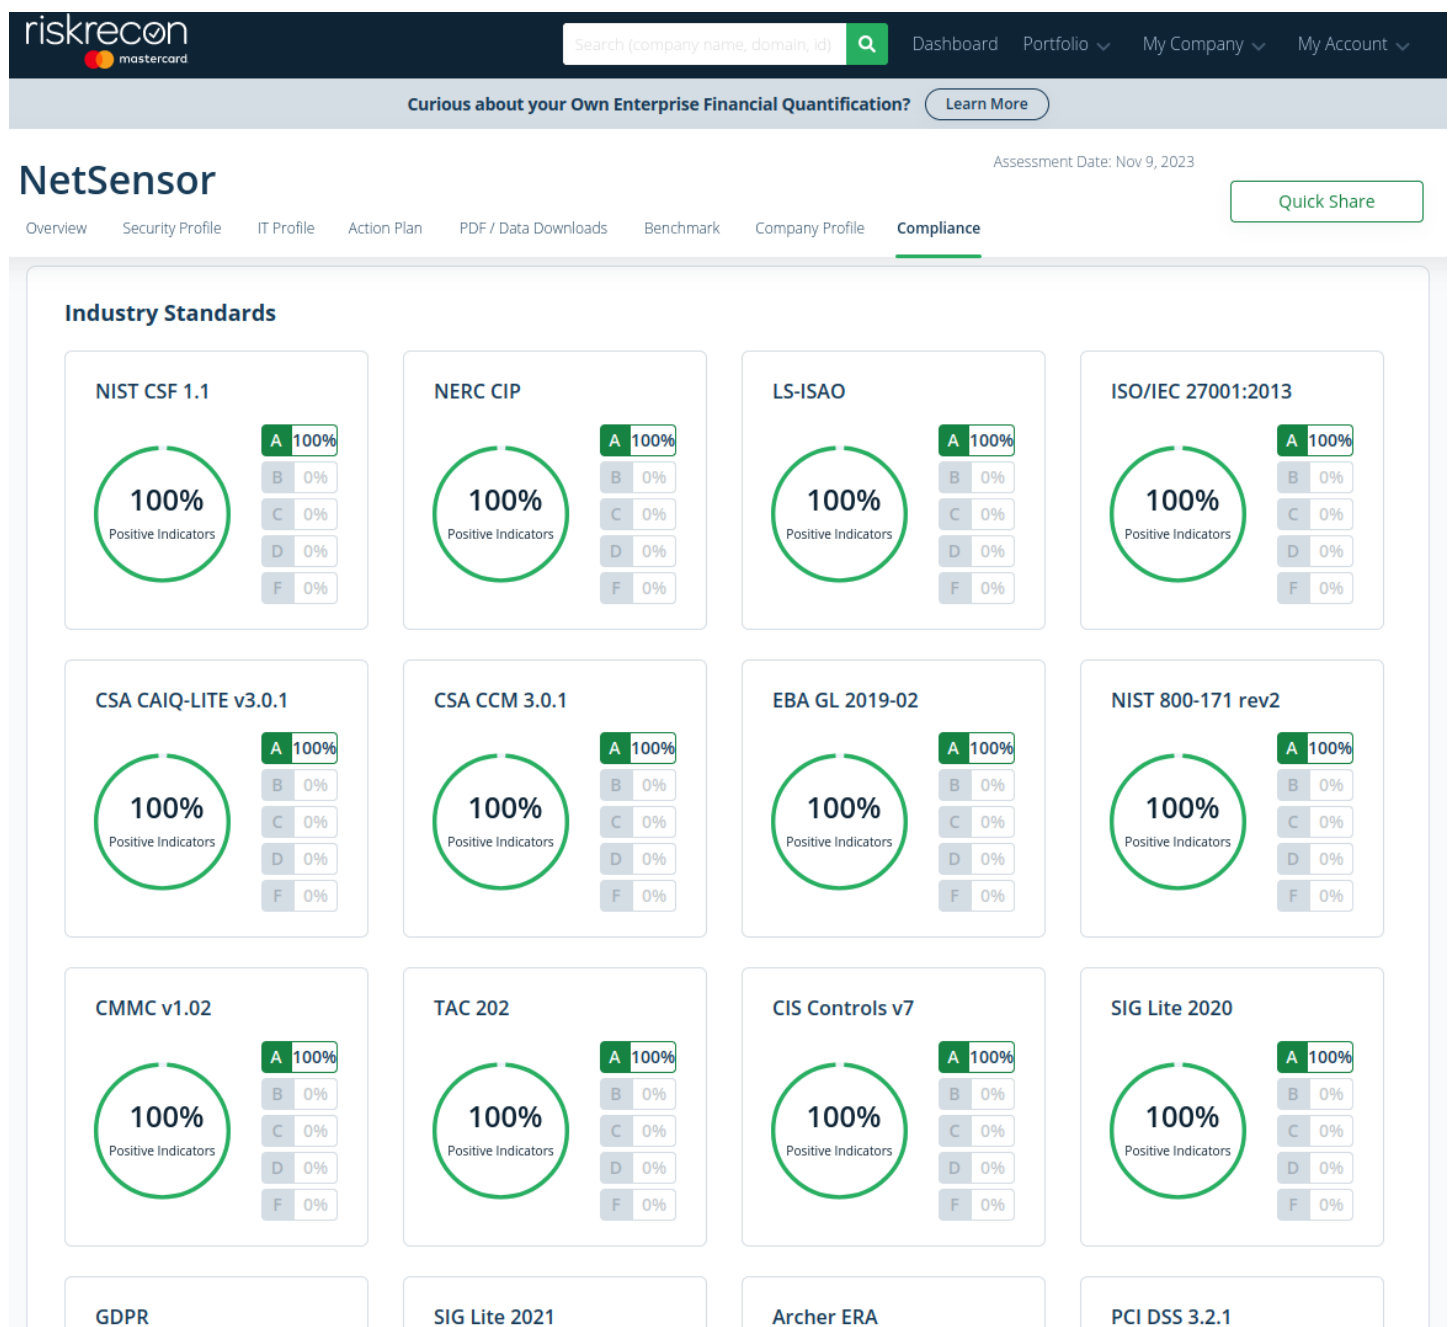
riskrecon mastercard

Search (company name, domain, id)

Dashboard Portfolio My Company My Account

Curious about your Own Enterprise Financial Quantification? Learn More

NetSensor

Assessment Date: Nov 9, 2023

Quick Share

Overview Security Profile IT Profile Action Plan PDF / Data Downloads Benchmark Company Profile Compliance

Industry Standards

NIST CSF 1.1
100% Positive Indicators
A 100%
B 0%
C 0%
D 0%
F 0%

NERC CIP
100% Positive Indicators
A 100%
B 0%
C 0%
D 0%
F 0%

LS-ISAO
100% Positive Indicators
A 100%
B 0%
C 0%
D 0%
F 0%

ISO/IEC 27001:2013
100% Positive Indicators
A 100%
B 0%
C 0%
D 0%
F 0%

CSA CAIQ-LITE v3.0.1
100% Positive Indicators
A 100%
B 0%
C 0%
D 0%
F 0%

CSA CCM 3.0.1
100% Positive Indicators
A 100%
B 0%
C 0%
D 0%
F 0%

EBA GL 2019-02
100% Positive Indicators
A 100%
B 0%
C 0%
D 0%
F 0%

NIST 800-171 rev2
100% Positive Indicators
A 100%
B 0%
C 0%
D 0%
F 0%

CMMC v1.02
100% Positive Indicators
A 100%
B 0%
C 0%
D 0%
F 0%

TAC 202
100% Positive Indicators
A 100%
B 0%
C 0%
D 0%
F 0%

CIS Controls v7
100% Positive Indicators
A 100%
B 0%
C 0%
D 0%
F 0%

SIG Lite 2020
100% Positive Indicators
A 100%
B 0%
C 0%
D 0%
F 0%

GDPR

SIG Lite 2021

Archer ERA

PCI DSS 3.2.1